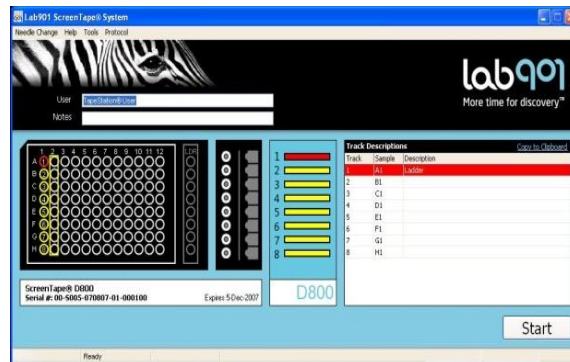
Lab901 ScreenTape® System

Needle Change Help Tools Protocol

lab901
More time for discovery™

User TapeStation® User
Notes

1 2 3 4 5 6 7 8 9 10 11 12
A
B
C
D
E
F
G
H

LDR

1
2
3
4
5
6
7
8

Track Descriptions Copy to Clipboard

| Track | Sample | Description |
|---|---|---|
| 1 | A1 | Ladder |
| 2 | B1 | |
| 3 | C1 | |
| 4 | D1 | |
| 5 | E1 | |
| 6 | F1 | |
| 7 | G1 | |
| 8 | H1 | |

ScreenTape® D800
Serial #: 00-S005-070807-01-000100 Expires 5-Dec-2007

D800

Start

Ready